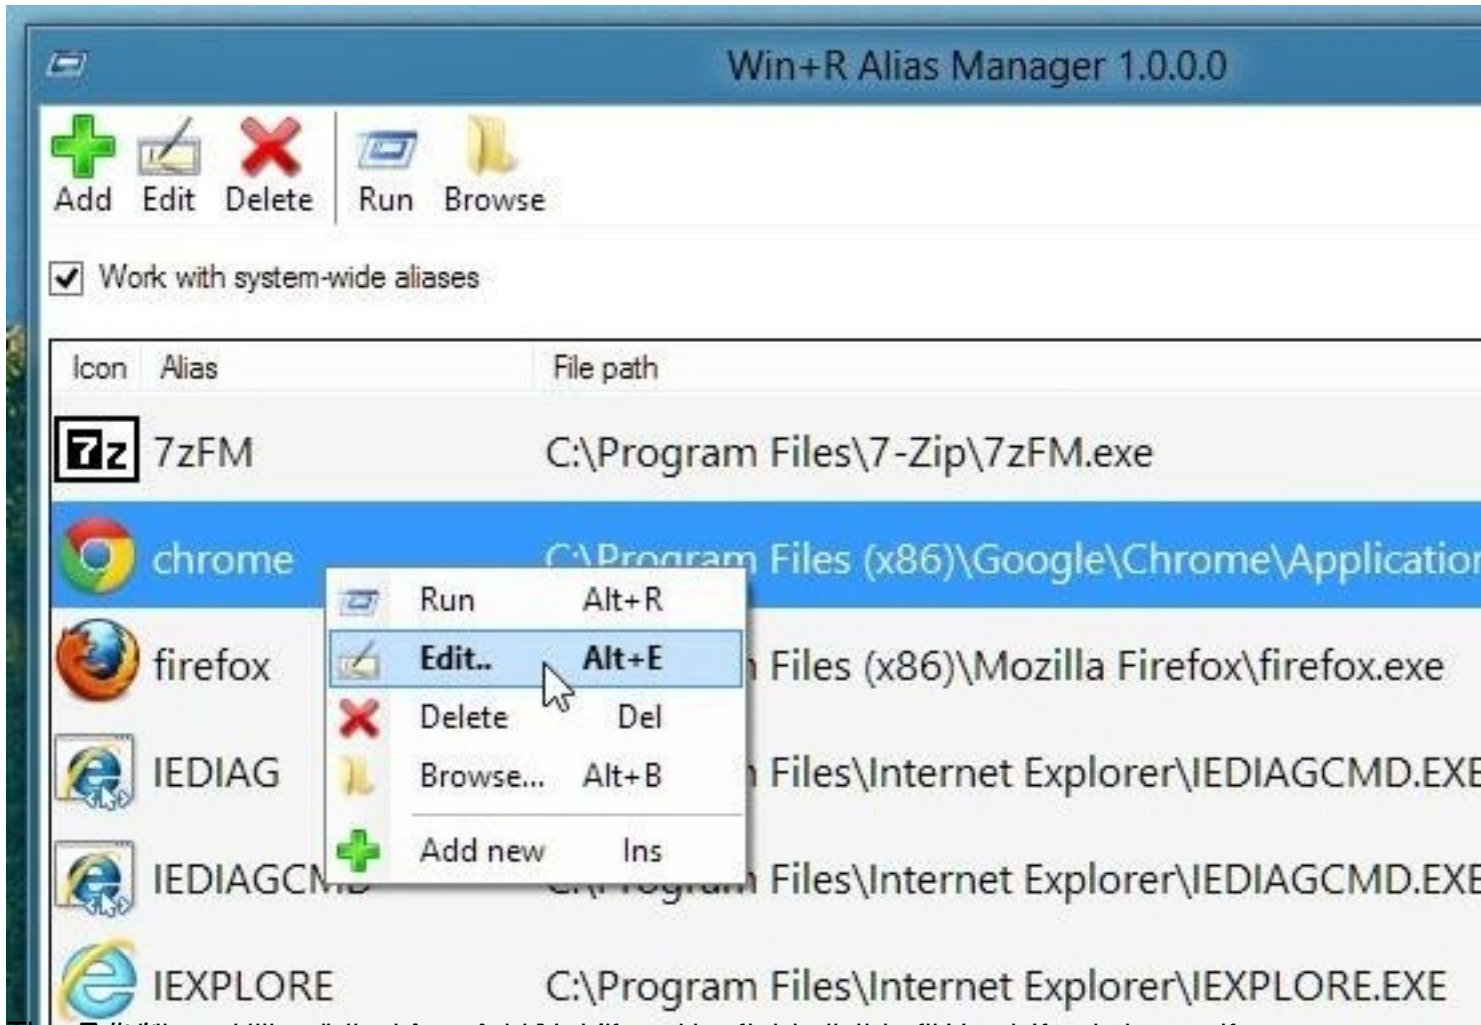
Win+R Alias Manager 1.0.0.0

Add Edit Delete Run Browse

Work with system-wide aliases

| Icon | Alias | File path |
|---|---|---|
| | 7zFM | C:\Program Files\7-Zip\7zFM.exe |
| | chrome | C:\Program Files (x86)\Google\Chrome\Applicatio |
| | firefox | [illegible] Files (x86)\Mozilla Firefox\firefox.exe |
| | IEDIAG | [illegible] Files\Internet Explorer\IEDIAGCMD.EXE |
| | IEDIAGC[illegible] | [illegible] Files\Internet Explorer\IEDIAGCMD.EXE |
| | IEXPLORE | C:\Program Files\Internet Explorer\IEXPLORE.EXE |

Run Alt+R
Edit.. Alt+E
Delete Del
Browse... Alt+B
Add new Ins

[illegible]